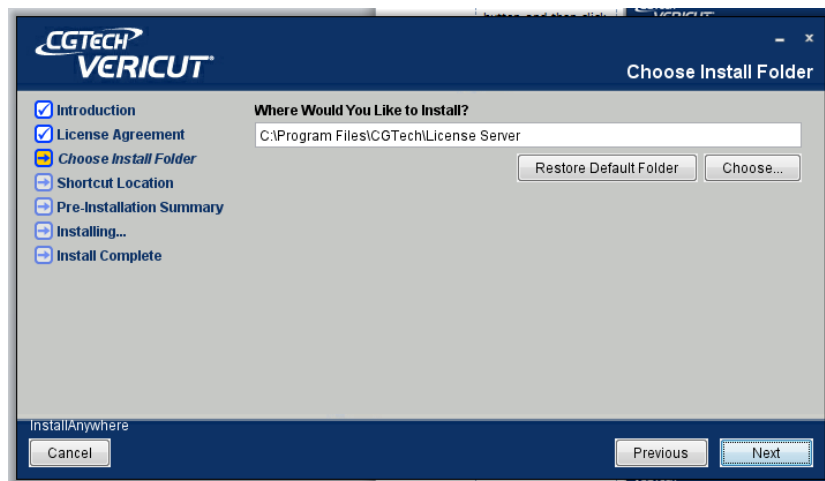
CGTECH
VERICUT

Choose Install Folder

Introduction
License Agreement
Choose Install Folder
Shortcut Location
Pre-Installation Summary
Installing...
Install Complete

Where Would You Like to Install?

C:\Program Files\CGTech\License Server

Restore Default Folder
Choose...

InstallAnywhere
Cancel
Previous
Next